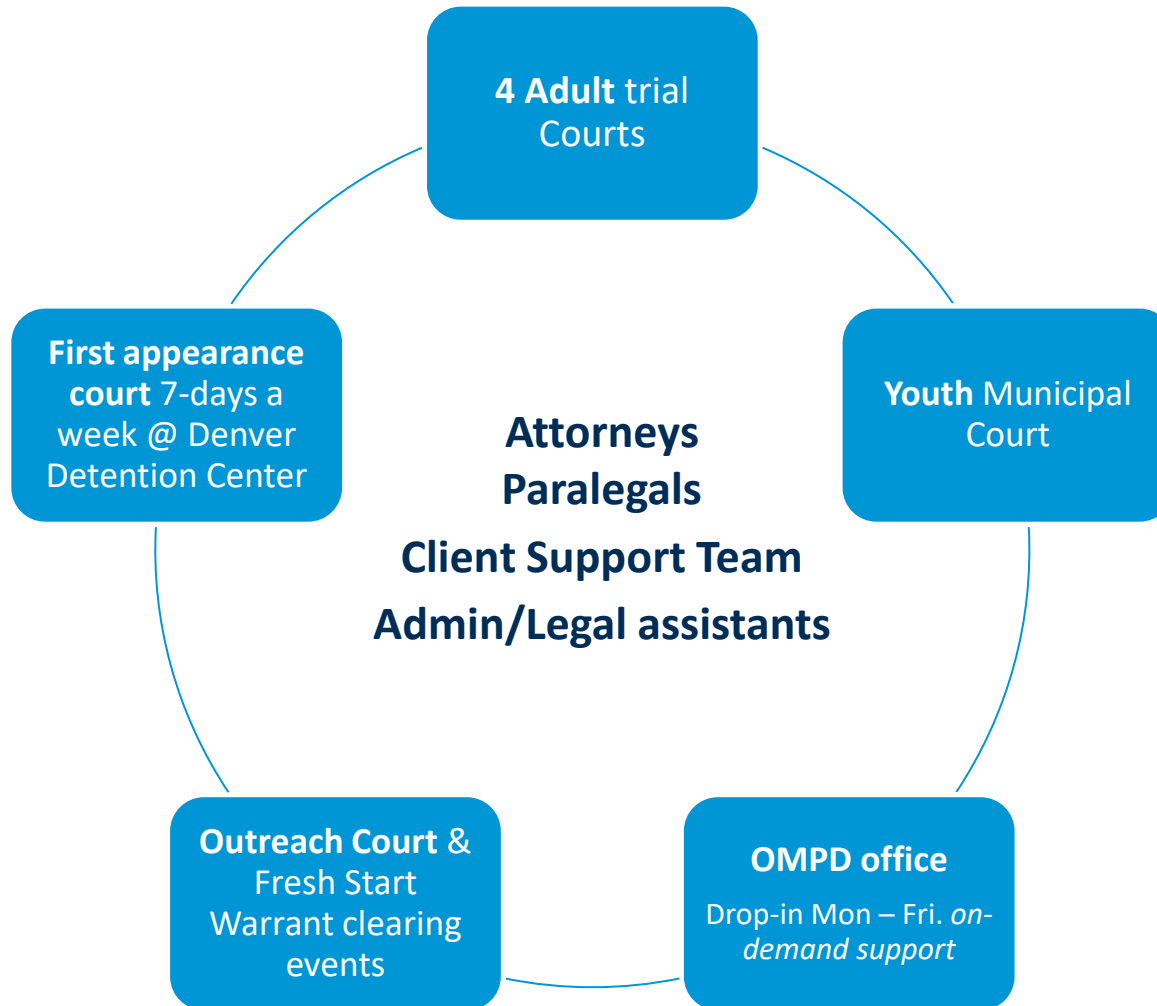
**4 Adult** trial Courts

**Youth** Municipal Court

**OMPD office**

Drop-in Mon – Fri. *on-demand support*

**Outreach Court** & Fresh Start Warrant clearing events

**First appearance court** 7-days a week @ Denver Detention Center

**Attorneys**
**Paralegals**
**Client Support Team**
**Admin/Legal assistants**